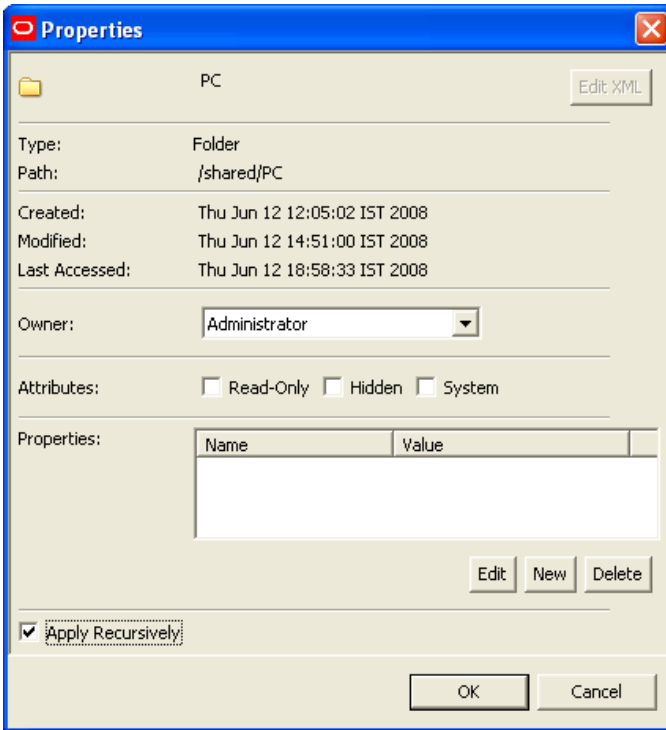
Properties

PC

Edit XML

Type: Folder
Path: /shared/PC

Created: Thu Jun 12 12:05:02 IST 2008
Modified: Thu Jun 12 14:51:00 IST 2008
Last Accessed: Thu Jun 12 18:58:33 IST 2008

Owner: Administrator

Attributes: Read-Only Hidden System

Properties:

| Name | Value |
|---|---|

Edit New Delete

Apply Recursively

OK Cancel